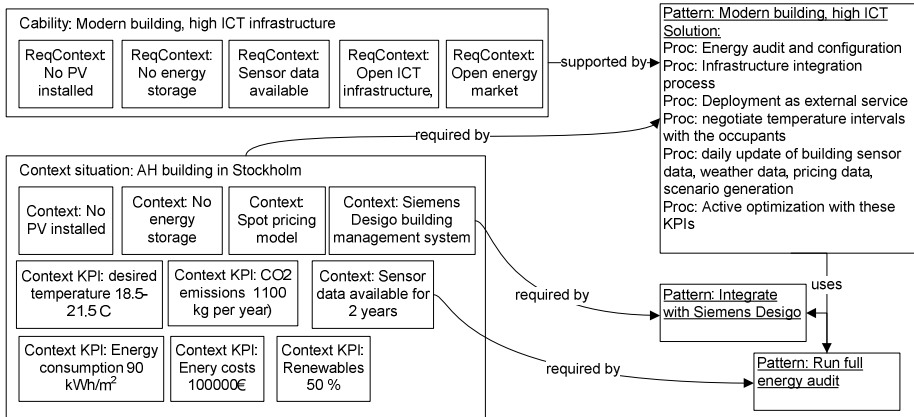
Cability: Modern building, high ICT infrastructure

ReqContext: No PV installed

ReqContext: No energy storage

ReqContext: Sensor data available

ReqContext: Open ICT infrastructure,

ReqContext: Open energy market

supported by

Pattern: Modern building, high ICT
Solution:
Proc: Energy audit and configuration
Proc: Infrastructure integration process
Proc: Deployment as external service
Proc: negotiate temperature intervals with the occupants
Proc: daily update of building sensor data, weather data, pricing data, scenario generation
Proc: Active optimization with these KPIs

required by

Context situation: AH building in Stockholm

Context: No PV installed

Context: No energy storage

Context: Spot pricing model

Context: Siemens Desigo building management system

Context KPI: desired temperature 18.5-21.5 C

Context KPI: CO2 emissions 1100 kg per year)

Context: Sensor data available for 2 years

Context KPI: Energy consumption 90 kWh/m$^2$

Context KPI: Enery costs 100000€

Context KPI: Renewables 50 %

uses

required by

Pattern: Integrate with Siemens Desigo

required by

Pattern: Run full energy audit